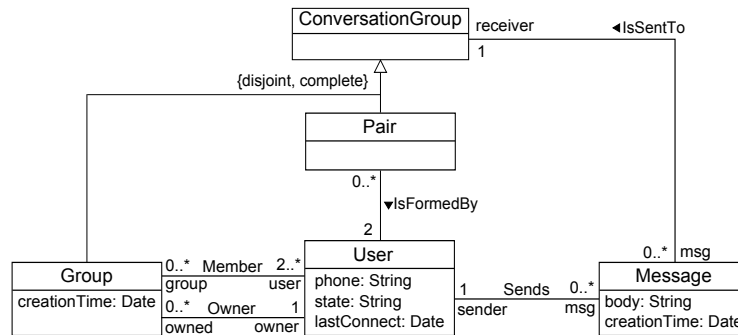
ConversationGroup
receiver
◂IsSentTo
1
{disjoint, complete}
Pair
0..*
▾IsFormedBy
2
0..*
msg
Group
creationTime: Date
0..*
Member
2..*
group
user
0..*
Owner
1
owned
owner
User
phone: String
state: String
lastConnect: Date
1
Sends
0..*
sender
msg
Message
body: String
creationTime: Date